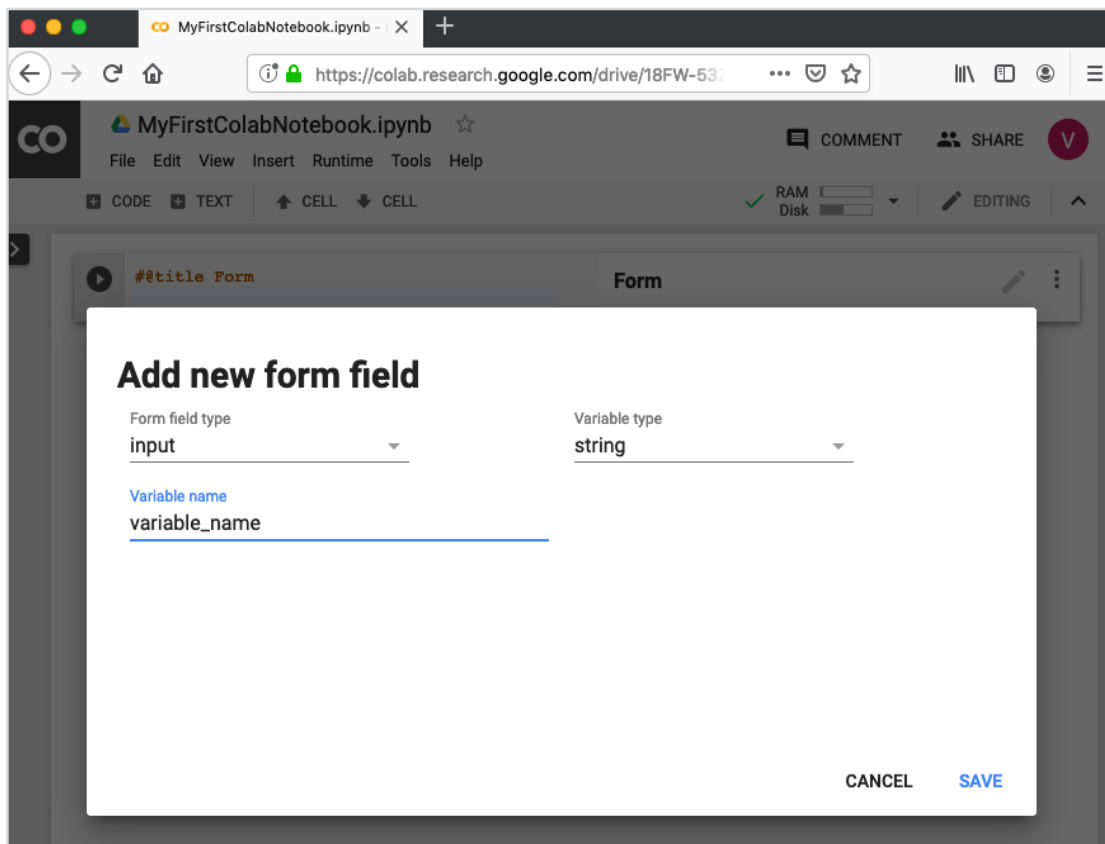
MyFirstColabNotebook.ipynb -

https://colab.research.google.com/drive/18FW-53

CO

MyFirstColabNotebook.ipynb

File Edit View Insert Runtime Tools Help

COMMENT SHARE V

CODE TEXT CELL CELL

RAM
Disk

EDITING

#@title Form

Form

Add new form field

Form field type
input

Variable type
string

Variable name
variable_name

CANCEL SAVE